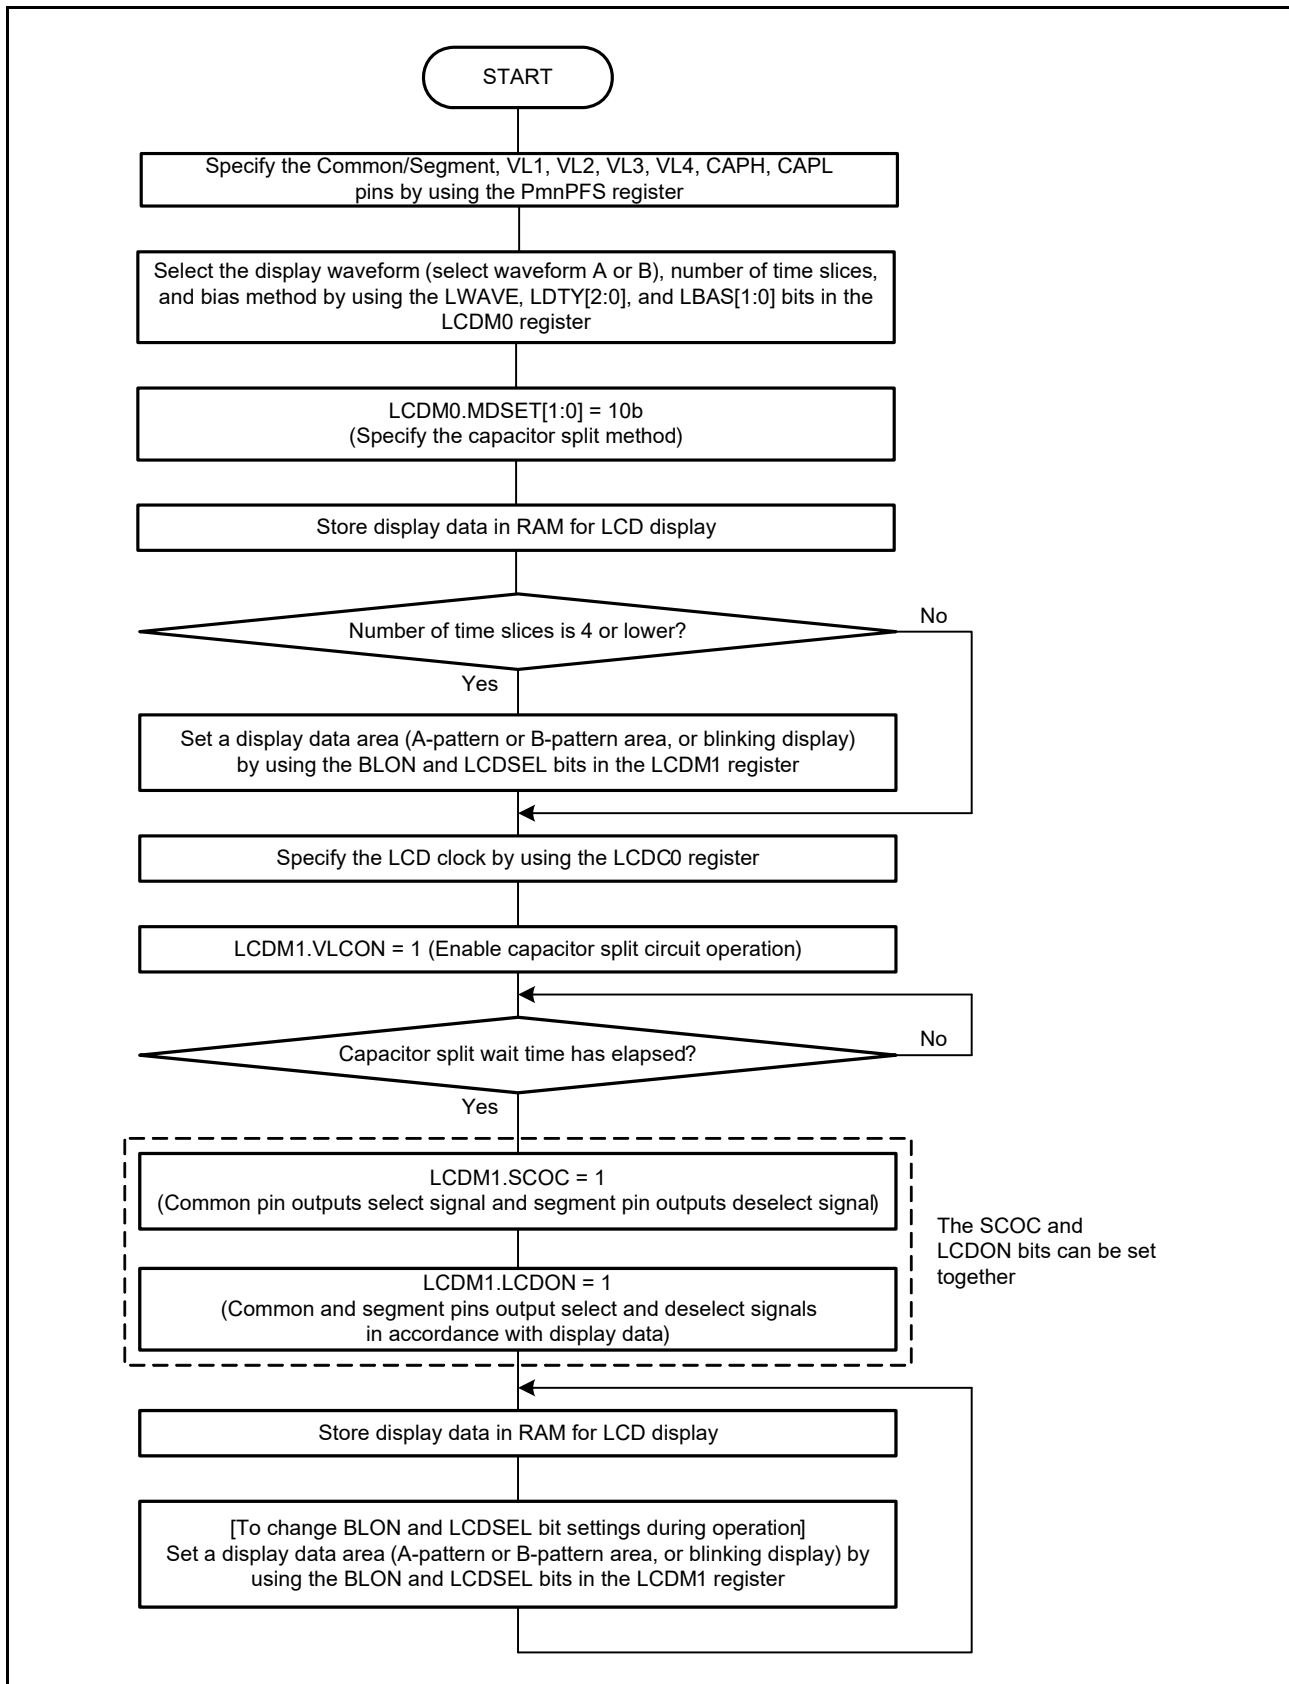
START

Specify the Common/Segment, VL1, VL2, VL3, VL4, CAPH, CAPL pins by using the PmnPFS register

Select the display waveform (select waveform A or B), number of time slices, and bias method by using the LWAVE, LDTY[2:0], and LBAS[1:0] bits in the LCDM0 register

LCDM0.MDSET[1:0] = 10b
(Specify the capacitor split method)

Store display data in RAM for LCD display

Number of time slices is 4 or lower?

No

Yes

Set a display data area (A-pattern or B-pattern area, or blinking display) by using the BLON and LCDSEL bits in the LCDM1 register

Specify the LCD clock by using the LCDC0 register

LCDM1.VLCON = 1 (Enable capacitor split circuit operation)

Capacitor split wait time has elapsed?

No

Yes

LCDM1.SCOC = 1
(Common pin outputs select signal and segment pin outputs deselect signal)

LCDM1.LCDON = 1
(Common and segment pins output select and deselect signals in accordance with display data)

The SCOC and LCDON bits can be set together

Store display data in RAM for LCD display

[To change BLON and LCDSEL bit settings during operation]
Set a display data area (A-pattern or B-pattern area, or blinking display) by using the BLON and LCDSEL bits in the LCDM1 register